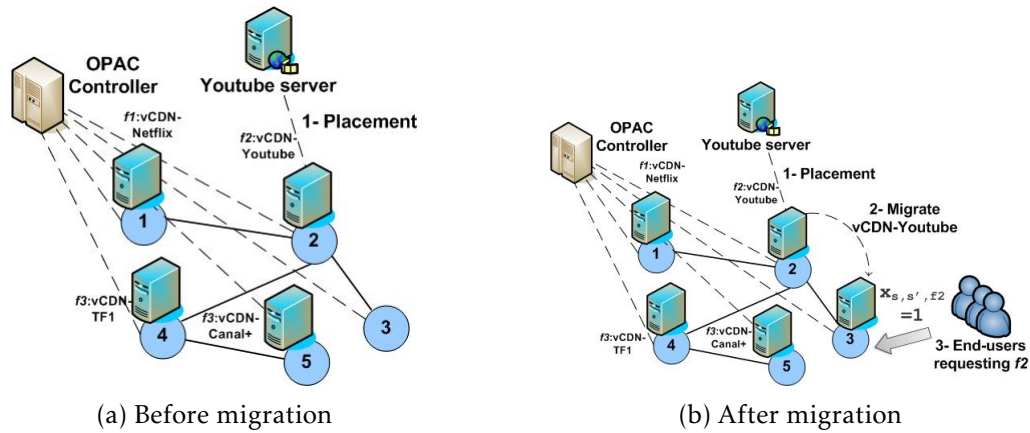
OPAC Controller

Youtube server

1- Placement

f1:vCDN-Netflix

f2:vCDN-Youtube

1

2

f3:vCDN-TF1

f3:vCDN-Canal+

4

5

3

(a) Before migration

OPAC Controller

Youtube server

1- Placement

f1:vCDN-Netflix

f2:vCDN-Youtube

2- Migrate vCDN-Youtube

1

2

$\mathbf{x}_{s,s',f2}$ =1

3

f3:vCDN-TF1

f3:vCDN-Canal+

4

5

3- End-users requesting f2

(b) After migration